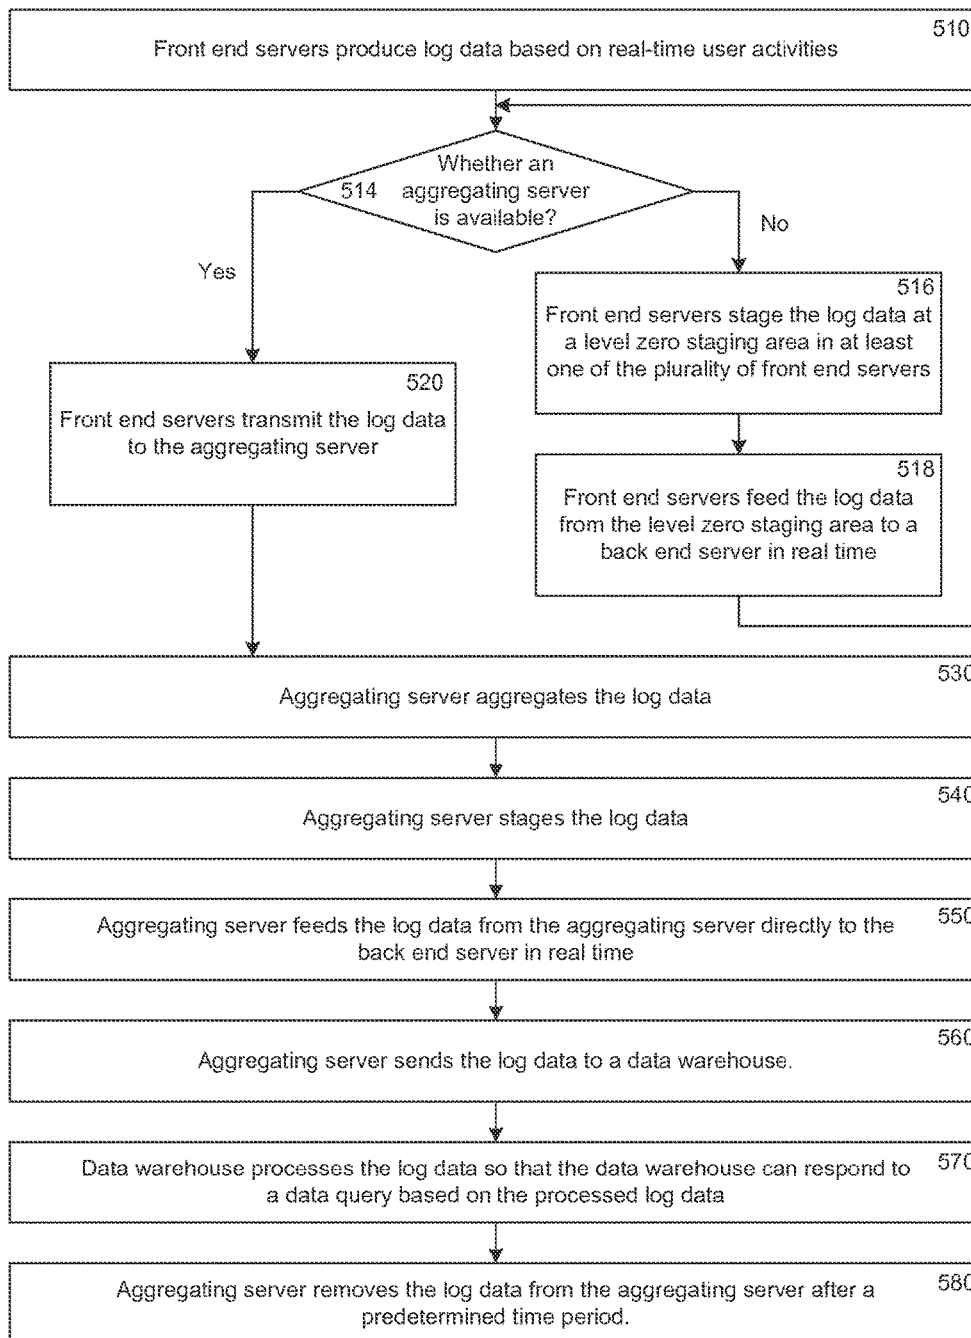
510
Front end servers produce log data based on real-time user activities

514 Whether an aggregating server is available?

Yes

No

516
Front end servers stage the log data at a level zero staging area in at least one of the plurality of front end servers

520
Front end servers transmit the log data to the aggregating server

518
Front end servers feed the log data from the level zero staging area to a back end server in real time

530
Aggregating server aggregates the log data

540
Aggregating server stages the log data

550
Aggregating server feeds the log data from the aggregating server directly to the back end server in real time

560
Aggregating server sends the log data to a data warehouse.

570
Data warehouse processes the log data so that the data warehouse can respond to a data query based on the processed log data

580
Aggregating server removes the log data from the aggregating server after a predetermined time period.